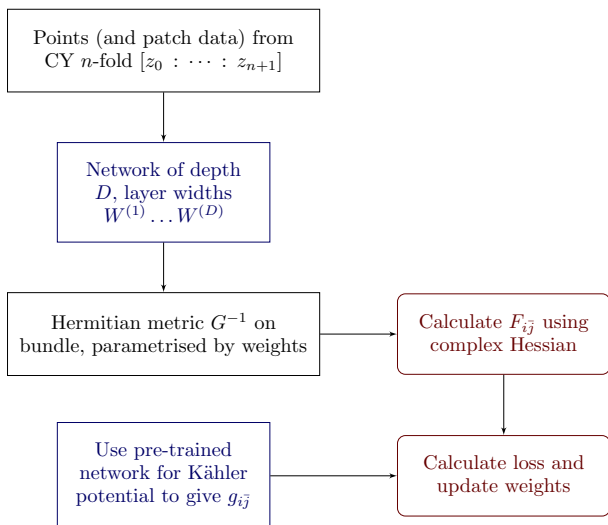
Points (and patch data) from CY $n$-fold $[z_0 : \cdots : z_{n+1}]$

Network of depth $D$, layer widths $W^{(1)} \ldots W^{(D)}$

Hermitian metric $G^{-1}$ on bundle, parametrised by weights

Calculate $F_{i\bar{j}}$ using complex Hessian

Use pre-trained network for Kähler potential to give $g_{i\bar{j}}$

Calculate loss and update weights